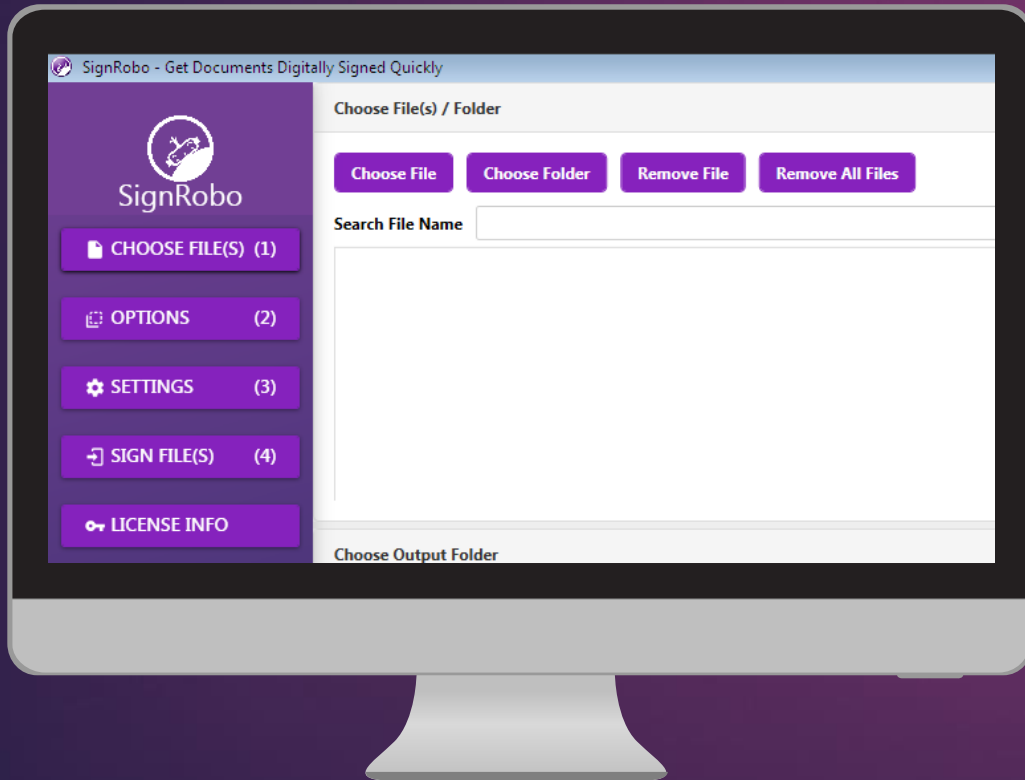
SignRobo - Get Documents Digitally Signed Quickly

SignRobo

CHOOSE FILE(S) (1)

OPTIONS (2)

SETTINGS (3)

SIGN FILE(S) (4)

LICENSE INFO

Choose File(s) / Folder

Choose File

Choose Folder

Remove File

Remove All Files

Search File Name

Choose Output Folder